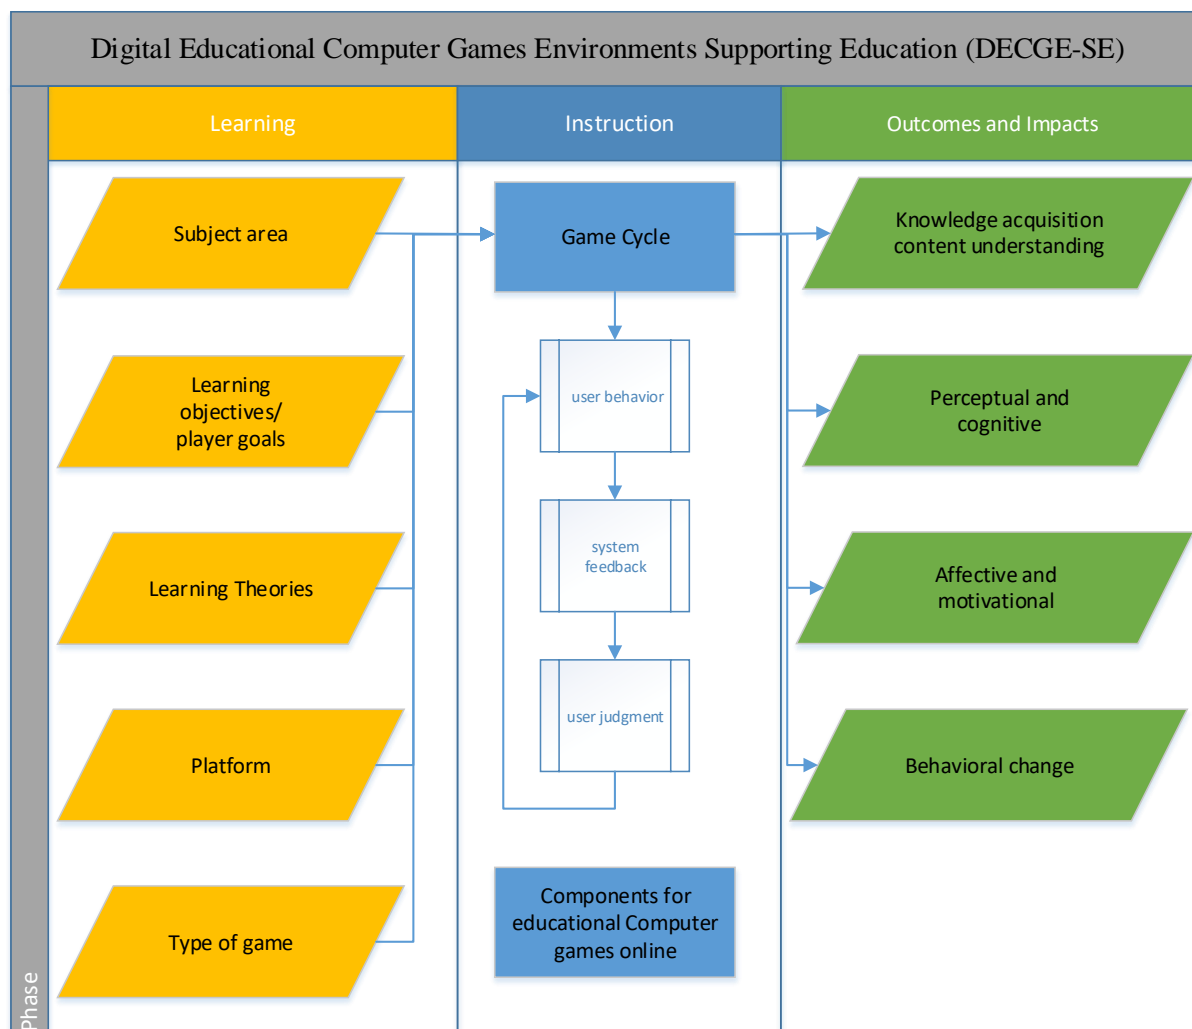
Digital Educational Computer Games Environments Supporting Education (DECGE-SE)

Learning

Instruction

Outcomes and Impacts

Subject area

Learning objectives/ player goals

Learning Theories

Platform

Type of game

Game Cycle

user behavior

system feedback

user judgment

Components for educational Computer games online

Knowledge acquisition content understanding

Perceptual and cognitive

Affective and motivational

Behavioral change

Phase